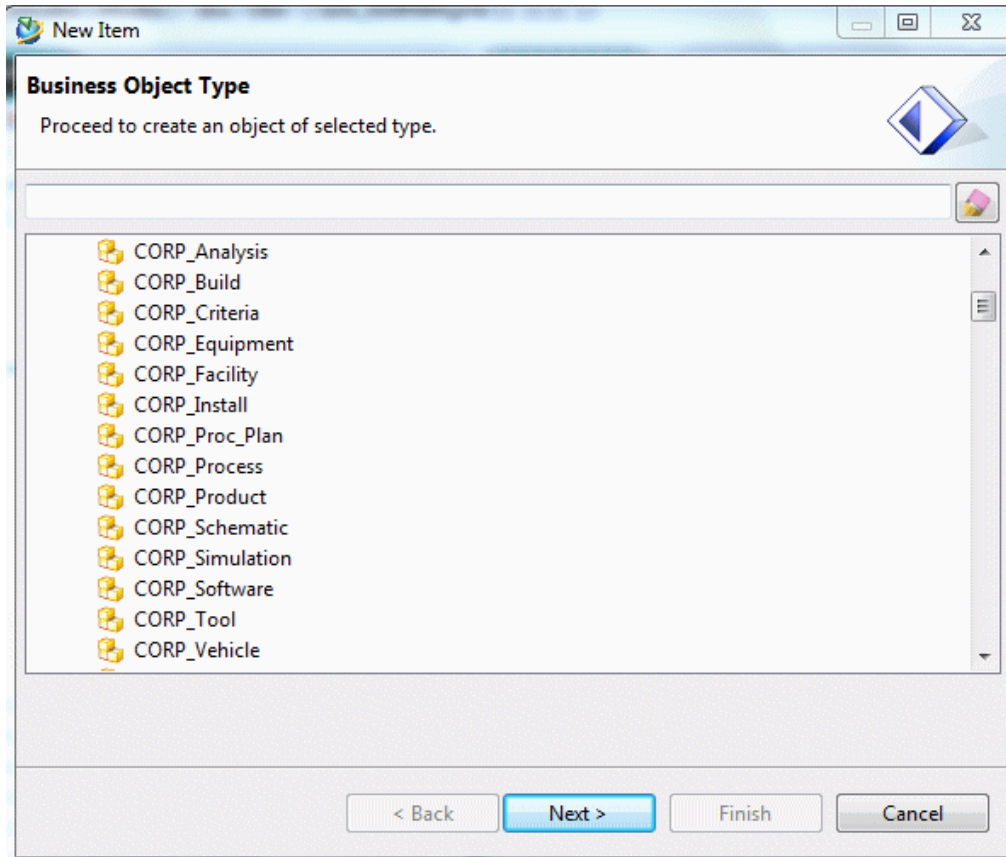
New Item

Business Object Type

Proceed to create an object of selected type.

CORP_Analysis
CORP_Build
CORP_Criteria
CORP_Equipment
CORP_Facility
CORP_Install
CORP_Proc_Plan
CORP_Process
CORP_Product
CORP_Schematic
CORP_Simulation
CORP_Software
CORP_Tool
CORP_Vehicle

< Back
Next >
Finish
Cancel